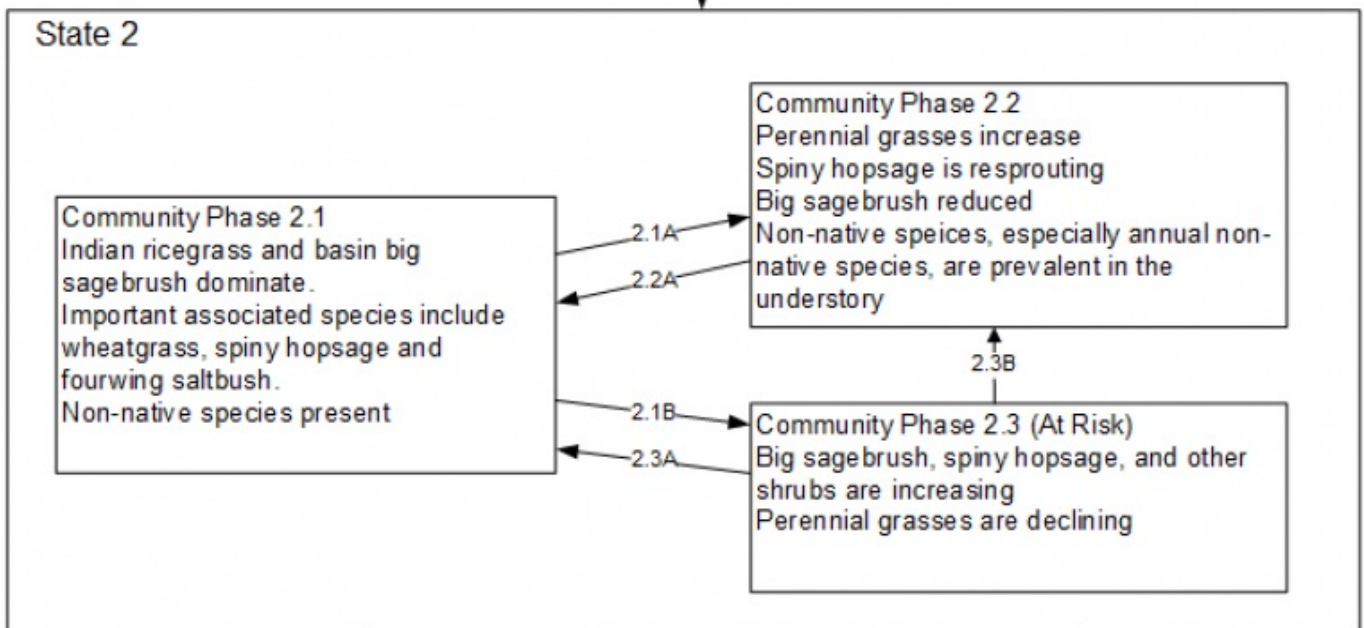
State 2

Community Phase 2.1
Indian ricegrass and basin big sagebrush dominate.
Important associated species include wheatgrass, spiny hopsage and fourwing saltbush.
Non-native species present

2.1A

2.2A

Community Phase 2.2
Perennial grasses increase
Spiny hopsage is resprouting
Big sagebrush reduced
Non-native speices, especially annual non-native species, are prevalent in the understory

2.3B

2.1B

2.3A

Community Phase 2.3 (At Risk)
Big sagebrush, spiny hopsage, and other shrubs are increasing
Perennial grasses are declining